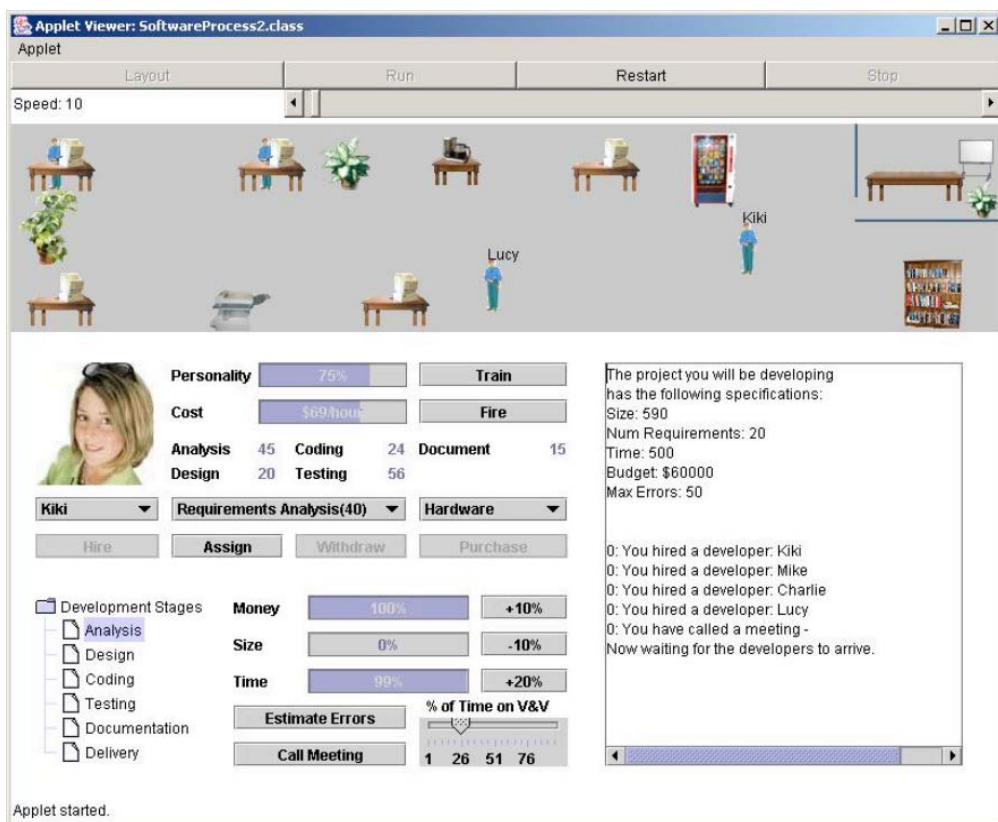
Applet Viewer: SoftwareProcess2.class

Applet

Layout | Run | Restart | Stop

Speed: 10

Kiki

Lucy

Personality 75% Train

Cost $69/hour Fire

Analysis 45 Coding 24 Document 15
Design 20 Testing 56

Kiki | Requirements Analysis(40) | Hardware

Hire | Assign | Withdraw | Purchase

Development Stages
Analysis
Design
Coding
Testing
Documentation
Delivery

Money 100% +10%

Size 0% -10%

Time 99% +20%

Estimate Errors

Call Meeting

% of Time on V&V

1 26 51 76

The project you will be developing has the following specifications:
Size: 590
Num Requirements: 20
Time: 500
Budget: $60000
Max Errors: 50

0: You hired a developer: Kiki
0: You hired a developer: Mike
0: You hired a developer: Charlie
0: You hired a developer: Lucy
0: You have called a meeting -
Now waiting for the developers to arrive.

Applet started.